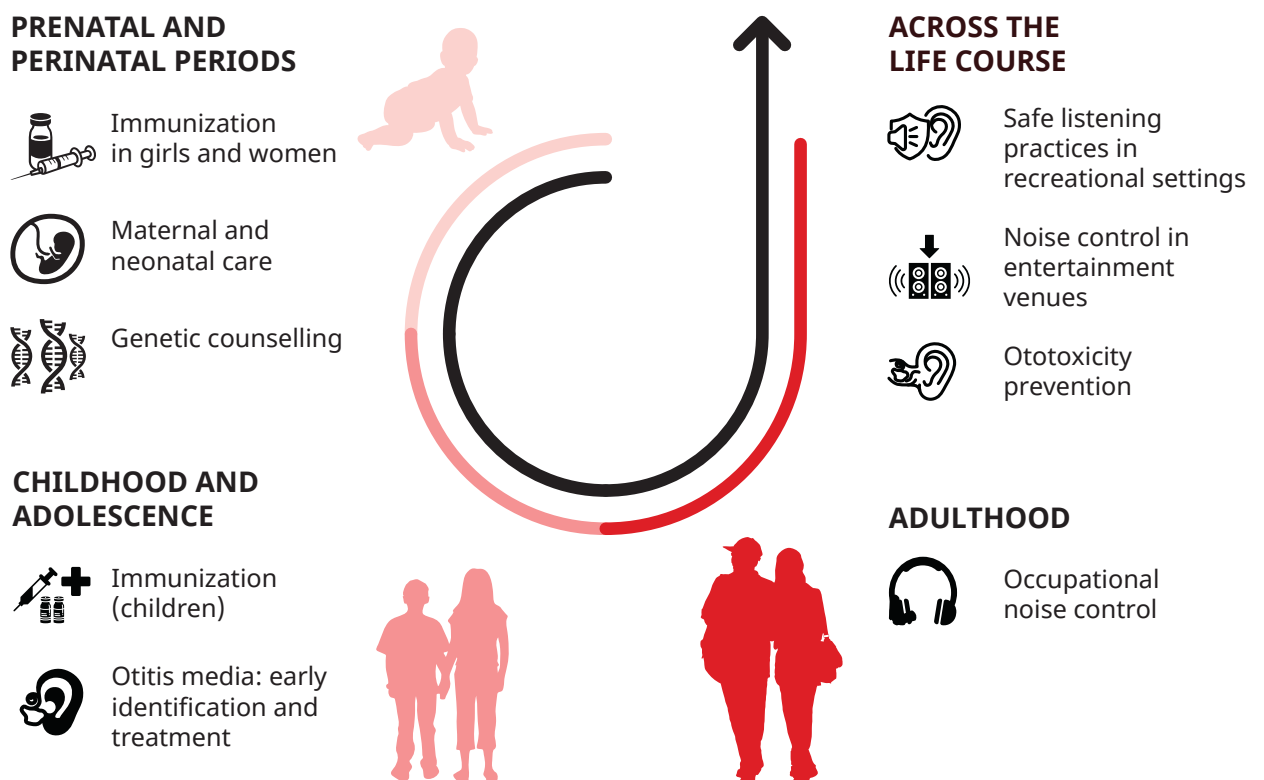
PRENATAL AND PERINATAL PERIODS

Immunization in girls and women

Maternal and neonatal care

Genetic counselling

CHILDHOOD AND ADOLESCENCE

Immunization (children)

Otitis media: early identification and treatment

ACROSS THE LIFE COURSE

Safe listening practices in recreational settings

Noise control in entertainment venues

Ototoxicity prevention

ADULTHOOD

Occupational noise control